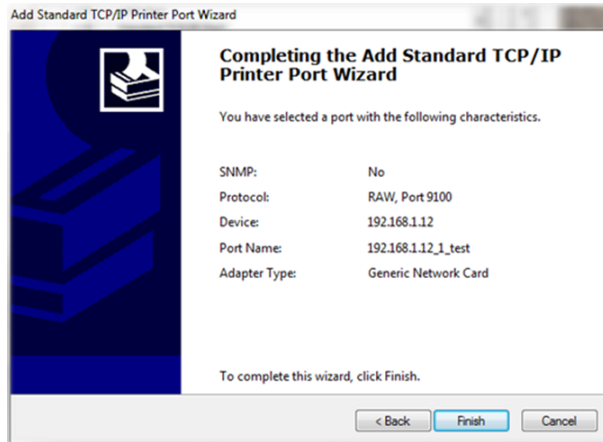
Add Standard TCP/IP Printer Port Wizard

Completing the Add Standard TCP/IP Printer Port Wizard

You have selected a port with the following characteristics.

| | |
|---|---|
| SNMP: | No |
| Protocol: | RAW, Port 9100 |
| Device: | 192.168.1.12 |
| Port Name: | 192.168.1.12_1_test |
| Adapter Type: | Generic Network Card |

To complete this wizard, click Finish.

< Back | Finish | Cancel